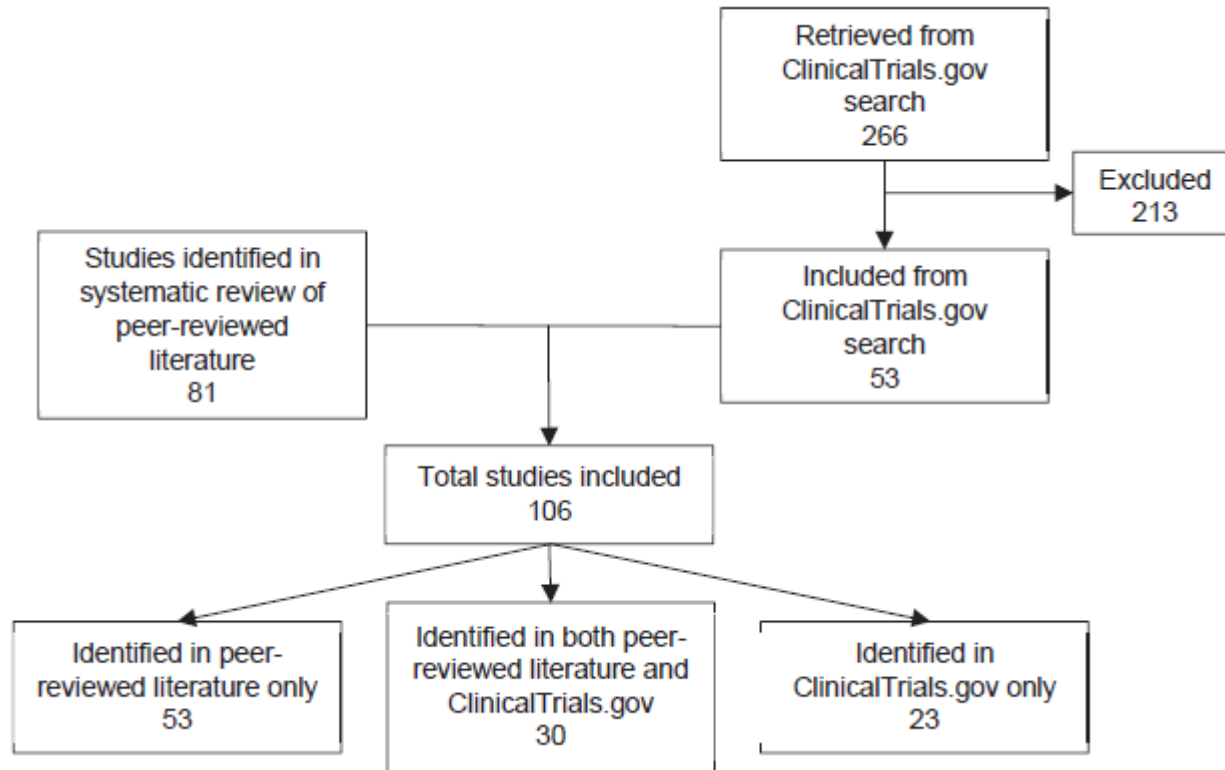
Retrieved from ClinicalTrials.gov search
266

Excluded
213

Studies identified in systematic review of peer-reviewed literature
81

Included from ClinicalTrials.gov search
53

Total studies included
106

Identified in peer-reviewed literature only
53

Identified in both peer-reviewed literature and ClinicalTrials.gov
30

Identified in ClinicalTrials.gov only
23